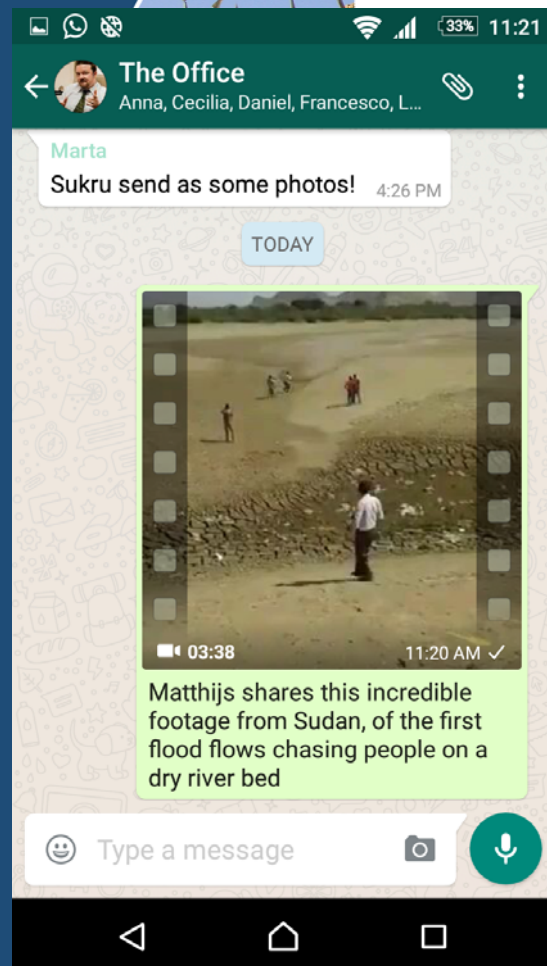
33% 11:21

The Office
Anna, Cecilia, Daniel, Francesco, L...

Marta
Sukru send as some photos! 4:26 PM

TODAY

03:38
11:20 AM ✓

Matthijs shares this incredible footage from Sudan, of the first flood flows chasing people on a dry river bed

Type a message